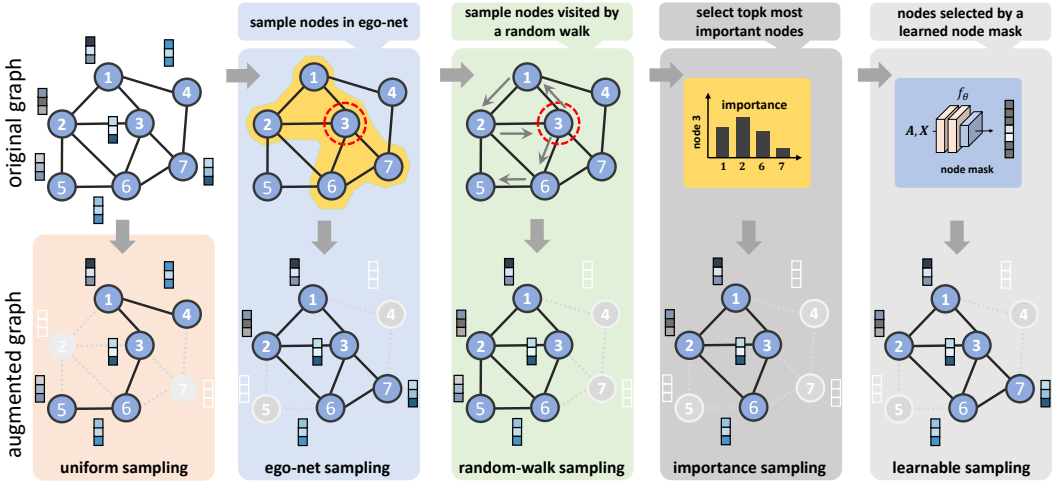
original graph

augmented graph

1 2 3 4 5 6 7

uniform sampling

sample nodes in ego-net

1 2 3 4 5 6 7

ego-net sampling

sample nodes visited by a random walk

1 2 3 4 5 6 7

random-walk sampling

select topk most important nodes

importance

node 3

1 2 6 7

1 2 3 4 5 6 7

importance sampling

nodes selected by a learned node mask

$f_\theta$

$A, X$

node mask

1 2 3 4 5 6 7

learnable sampling